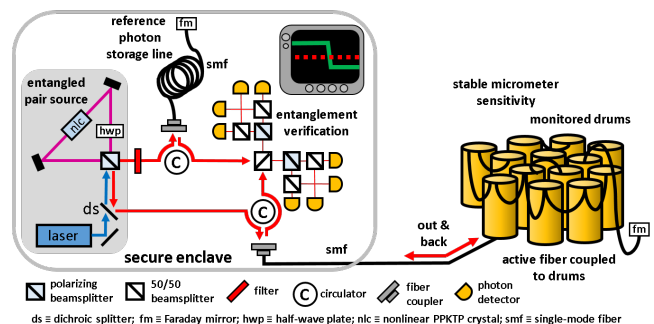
reference photon storage line

fm

smf

entangled pair source

nlc

hwp

C

entanglement verification

ds

C

laser

secure enclave

smf

out & back

stable micrometer sensitivity

monitored drums

fm

active fiber coupled to drums

polarizing beamsplitter

50/50 beamsplitter

filter

C circulator

fiber coupler

photon detector

ds ≡ dichroic splitter; fm ≡ Faraday mirror; hwp ≡ half-wave plate; nlc ≡ nonlinear PPKTP crystal; smf ≡ single-mode fiber